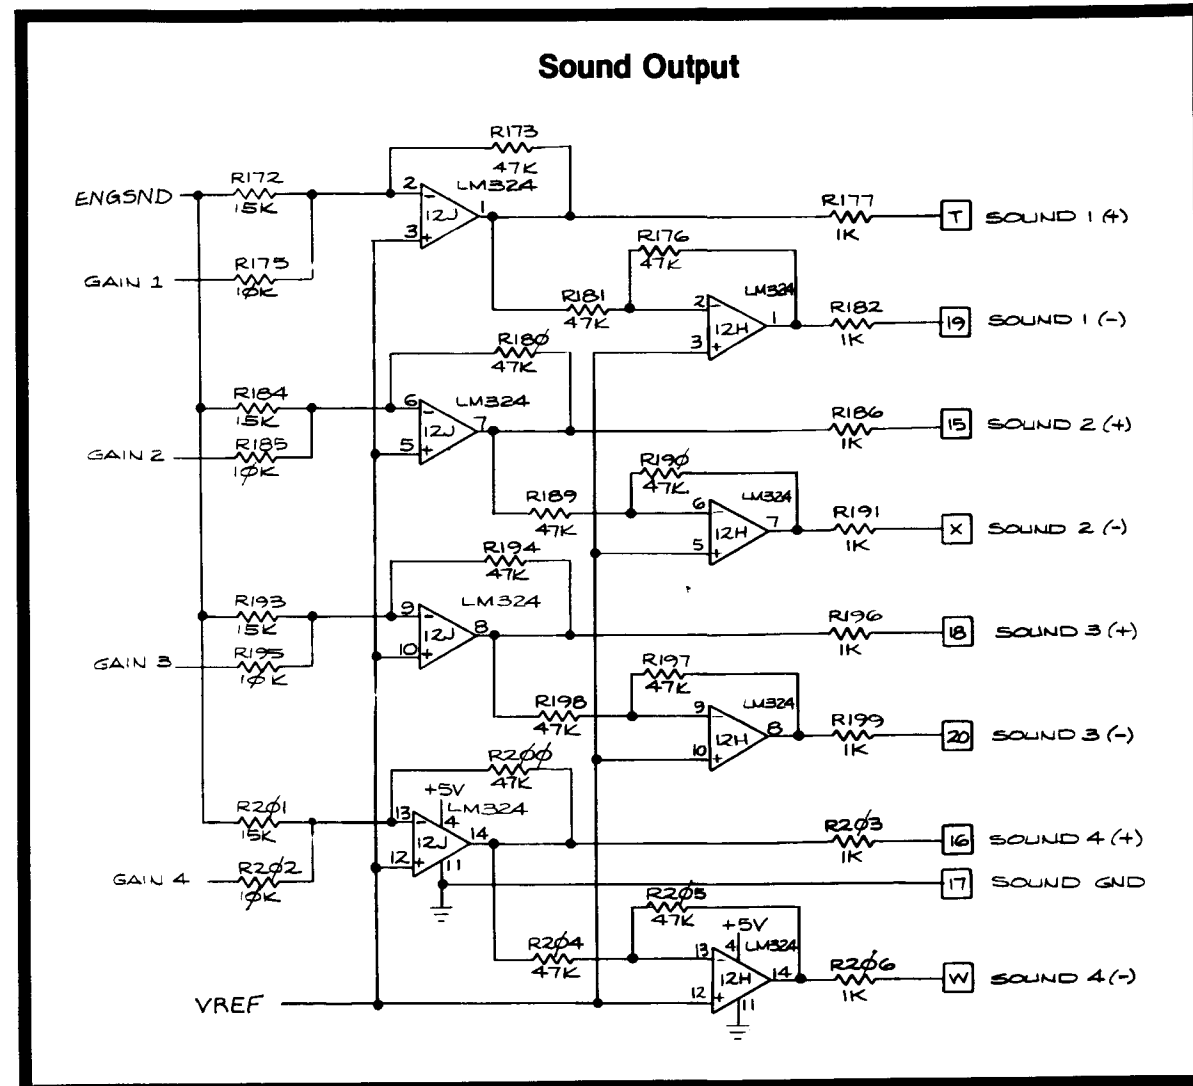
Sound Output

ENGSND
R172 15K
R173 47K
2 3 12J LM324 1
R177 1K
T SOUND 1 (+)
GAIN 1
R175 10K
R176 47K
R181 47K
2 3 12H LM324 1
R182 1K
19 SOUND 1 (-)
R180 47K
R184 15K
6 5 12J LM324 7
R186 1K
15 SOUND 2 (+)
GAIN 2
R185 10K
R190 47K
R189 47K
6 5 12H LM324 7
R191 1K
X SOUND 2 (-)
R194 47K
R193 15K
9 10 12J LM324 8
R196 1K
18 SOUND 3 (+)
GAIN 3
R195 10K
R197 47K
R198 47K
9 10 12H LM324 8
R199 1K
20 SOUND 3 (-)
R200 47K
+5V
R201 15K
13 12 12J LM324 4 14 11
R203 1K
16 SOUND 4 (+)
GAIN 4
R202 10K
17 SOUND GND
R205 47K
+5V
R204 47K
13 12 12H LM324 4 14 11
R206 1K
W SOUND 4 (-)
VREF